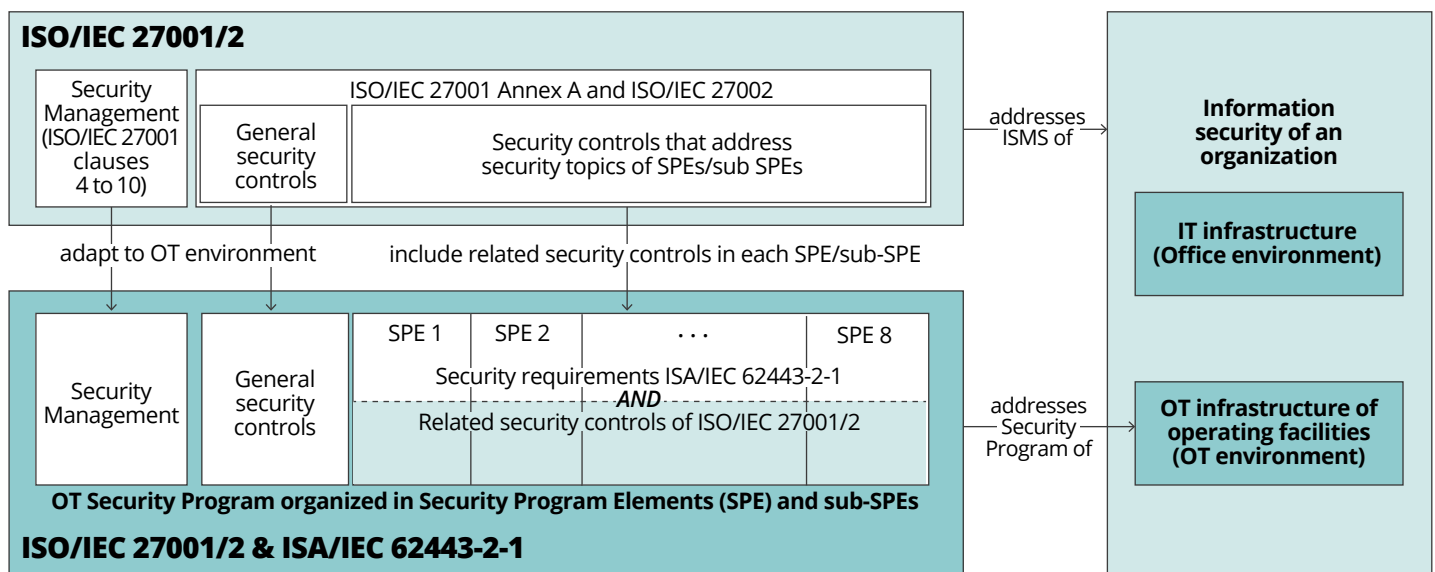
ISO/IEC 27001/2

Security Management (ISO/IEC 27001 clauses 4 to 10)

ISO/IEC 27001 Annex A and ISO/IEC 27002

General security controls

Security controls that address security topics of SPEs/sub SPEs

addresses ISMS of

Information security of an organization

IT infrastructure (Office environment)

adapt to OT environment

include related security controls in each SPE/sub-SPE

Security Management

General security controls

SPE 1

SPE 2

. . .

SPE 8

Security requirements ISA/IEC 62443-2-1

AND

Related security controls of ISO/IEC 27001/2

addresses Security Program of

OT infrastructure of operating facilities (OT environment)

OT Security Program organized in Security Program Elements (SPE) and sub-SPEs

ISO/IEC 27001/2 & ISA/IEC 62443-2-1